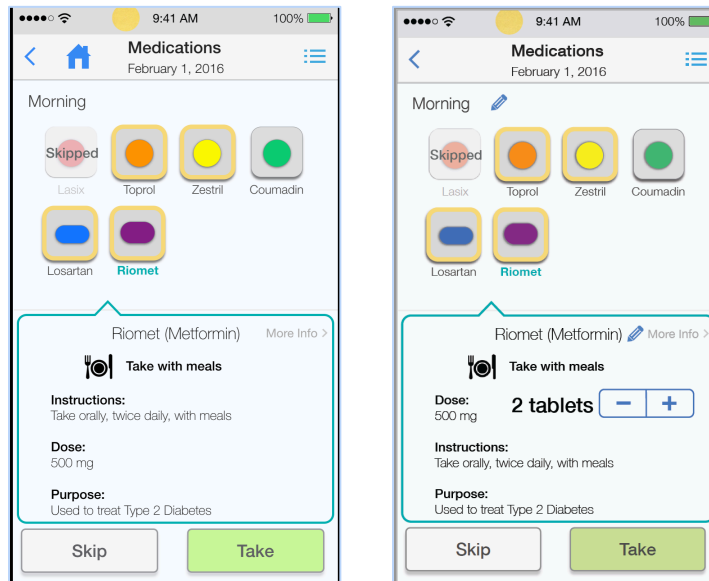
9:41 AM 100%

Medications
February 1, 2016

Morning

Skipped
Lasix
Toprol
Zestril
Coumadin
Losartan
Riomet

Riomet (Metformin) More Info >

Take with meals

Instructions:
Take orally, twice daily, with meals

Dose:
500 mg

Purpose:
Used to treat Type 2 Diabetes

Skip
Take

9:41 AM 100%

Medications
February 1, 2016

Morning

Skipped
Lasix
Toprol
Zestril
Coumadin
Losartan
Riomet

Riomet (Metformin) More Info >

Take with meals

Dose:
500 mg
2 tablets − +

Instructions:
Take orally, twice daily, with meals

Purpose:
Used to treat Type 2 Diabetes

Skip
Take